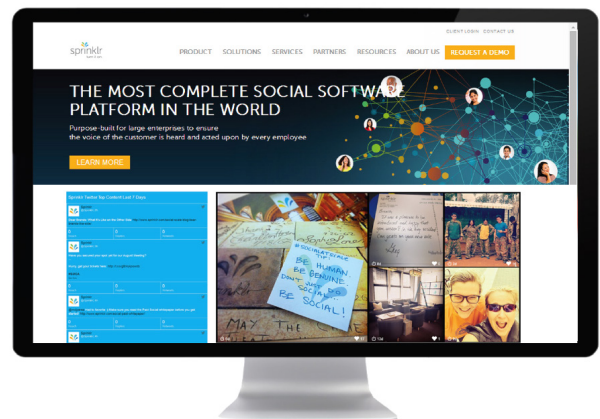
CLIENT LOGIN CONTACT US

sprinklr

PRODUCT SOLUTIONS SERVICES PARTNERS RESOURCES ABOUT US REQUEST A DEMO

THE MOST COMPLETE SOCIAL SOFTWARE PLATFORM IN THE WORLD

Purpose-built for large enterprises to ensure the voice of the customer is heard and acted upon by every employee

LEARN MORE

Sprinklr Twitter Top Content Last 7 Days

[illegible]

BE HUMAN BE GENUINE DON'T JUST BE SOCIAL! BE SOCIAL!

MAX THE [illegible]